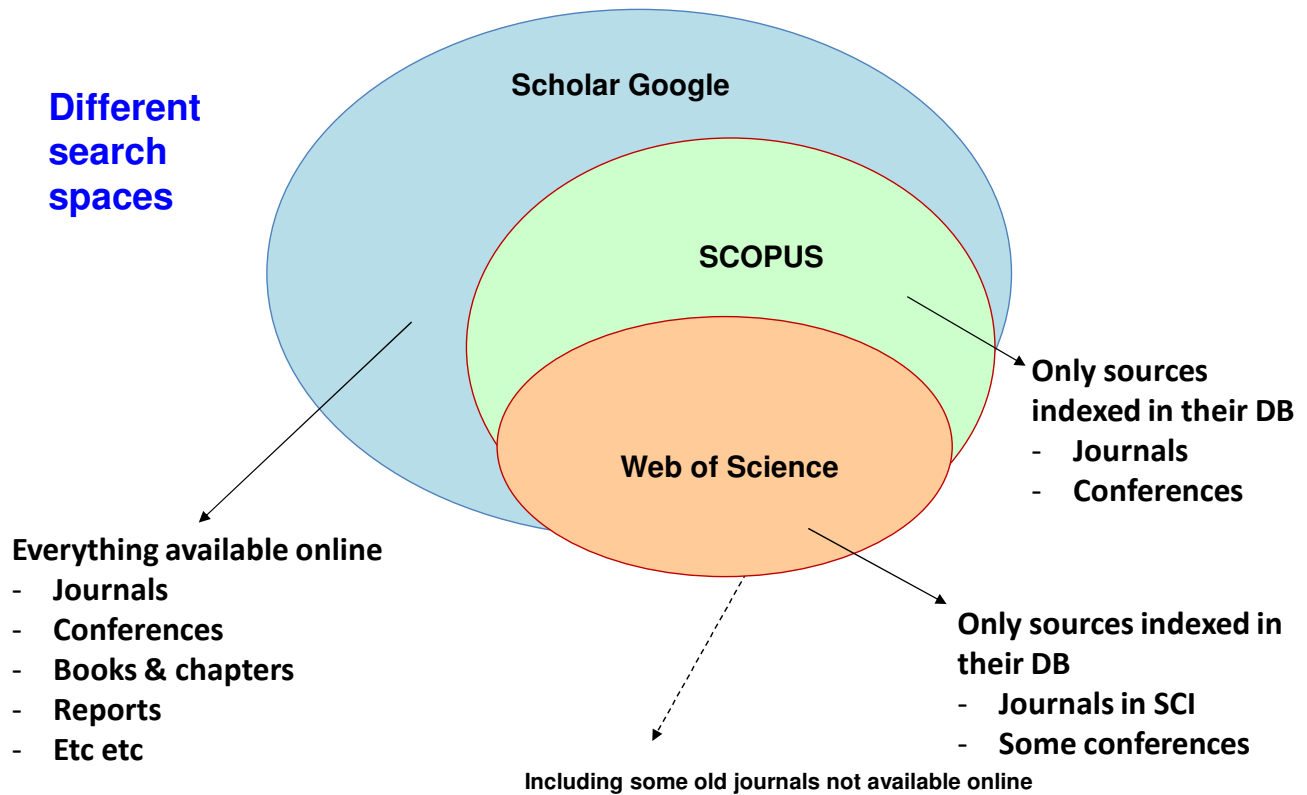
Different search spaces

Scholar Google

SCOPUS

Web of Science

Only sources indexed in their DB
- Journals
- Conferences

Everything available online
- Journals
- Conferences
- Books & chapters
- Reports
- Etc etc

Only sources indexed in their DB
- Journals in SCI
- Some conferences

Including some old journals not available online